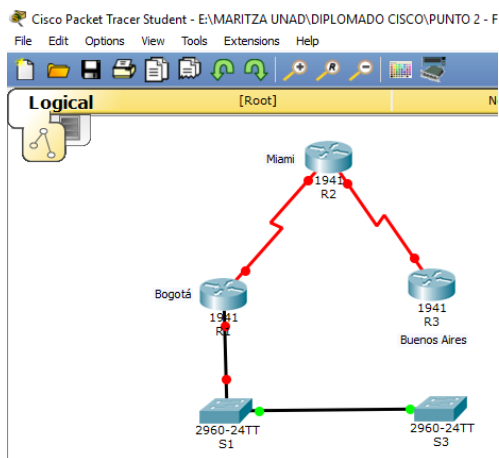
Cisco Packet Tracer Student - E:\MARITZA UNAD\DIPLOMADO CISCO\PUNTO 2 - F

File Edit Options View Tools Extensions Help

Logical

[Root]

N

Miami

1941
R2

Bogotá

1941
R1

1941
R3
Buenos Aires

2960-24TT
S1

2960-24TT
S3